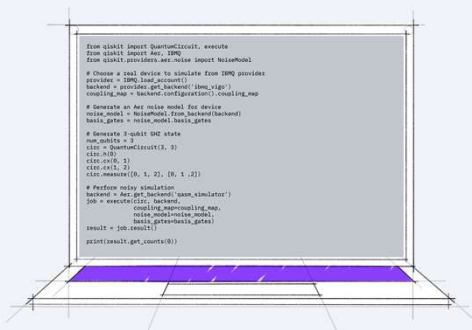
from qiskit import QuantumCircuit, execute
from qiskit import Aer, IBMQ
from qiskit.providers.aer.noise import NoiseModel

# Choose a real device to simulate from IBMQ provider
provider = IBMQ.load_account()
backend = provider.get_backend('ibmq_vigo')
coupling_map = backend.configuration().coupling_map

# Generate an Aer noise model for device
noise_model = NoiseModel.from_backend(backend)
basis_gates = noise_model.basis_gates

# Generate 3-qubit GHZ state
num_qubits = 3
circ = QuantumCircuit(3, 3)
circ.h(0)
circ.cx(0, 1)
circ.cx(1, 2)
circ.measure([0, 1, 2], [0, 1 ,2])

# Perform noisy simulation
backend = Aer.get_backend('qasm_simulator')
job = execute(circ, backend,
              coupling_map=coupling_map,
              noise_model=noise_model,
              basis_gates=basis_gates)
result = job.result()

print(result.get_counts(0))